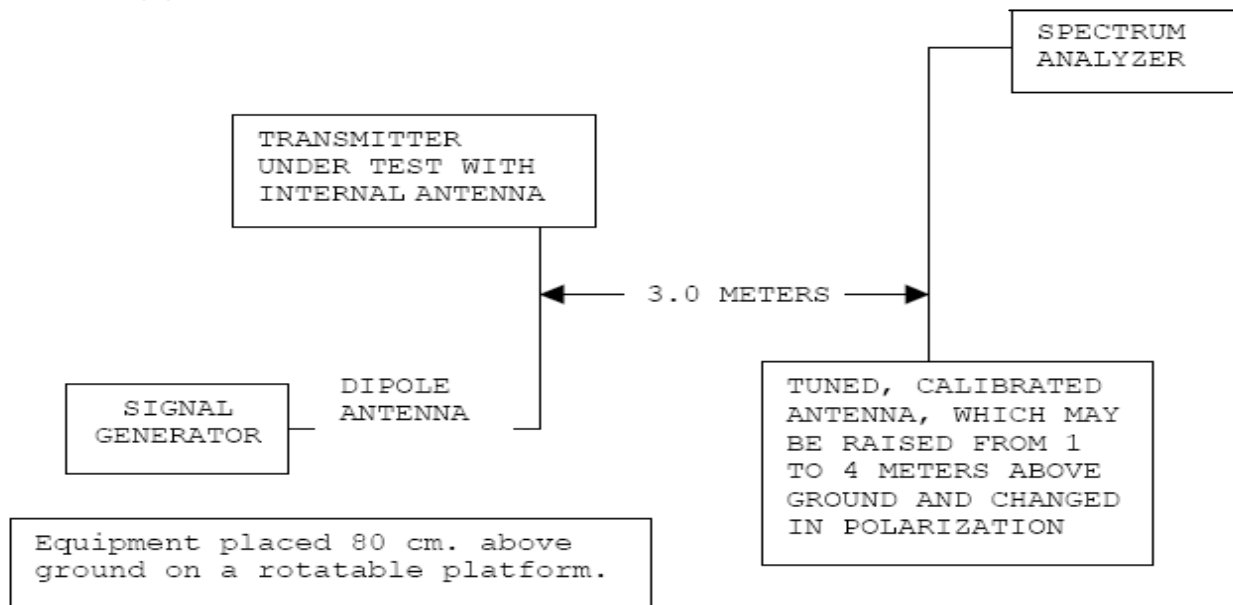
SPECTRUM ANALYZER

TRANSMITTER UNDER TEST WITH INTERNAL ANTENNA

3.0 METERS

DIPOLE ANTENNA

SIGNAL GENERATOR

TUNED, CALIBRATED ANTENNA, WHICH MAY BE RAISED FROM 1 TO 4 METERS ABOVE GROUND AND CHANGED IN POLARIZATION

Equipment placed 80 cm. above ground on a rotatable platform.